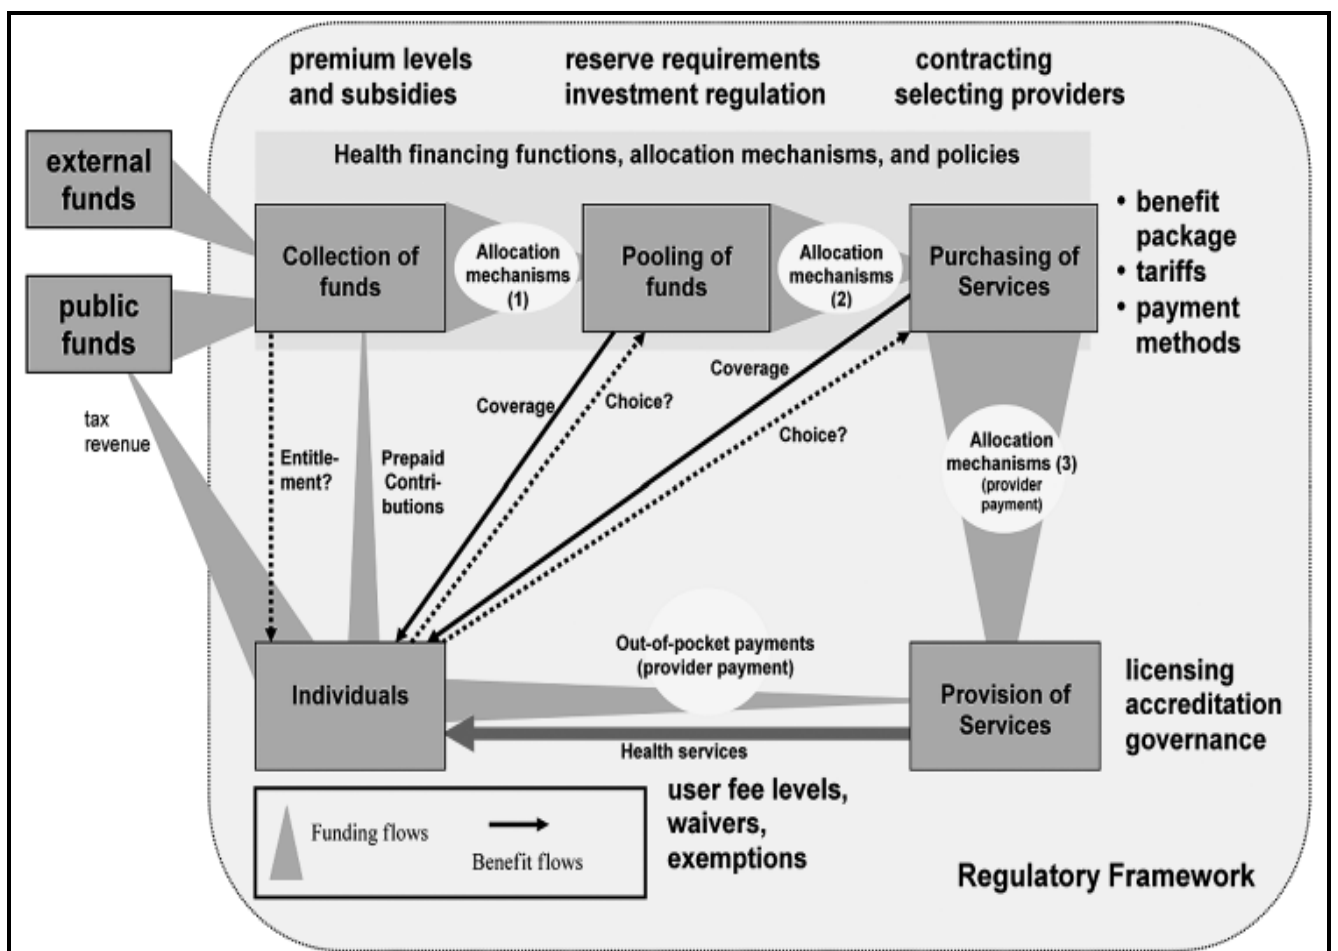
premium levels and subsidies

reserve requirements investment regulation

contracting selecting providers

Health financing functions, allocation mechanisms, and policies

external funds

public funds

Collection of funds

Allocation mechanisms (1)

Pooling of funds

Allocation mechanisms (2)

Purchasing of Services

• benefit package
• tariffs
• payment methods

tax revenue

Entitlement?

Prepaid Contributions

Coverage

Choice?

Coverage

Choice?

Allocation mechanisms (3) (provider payment)

Out-of-pocket payments (provider payment)

Individuals

Provision of Services

licensing accreditation governance

Health services

Funding flows

Benefit flows

user fee levels, waivers, exemptions

Regulatory Framework